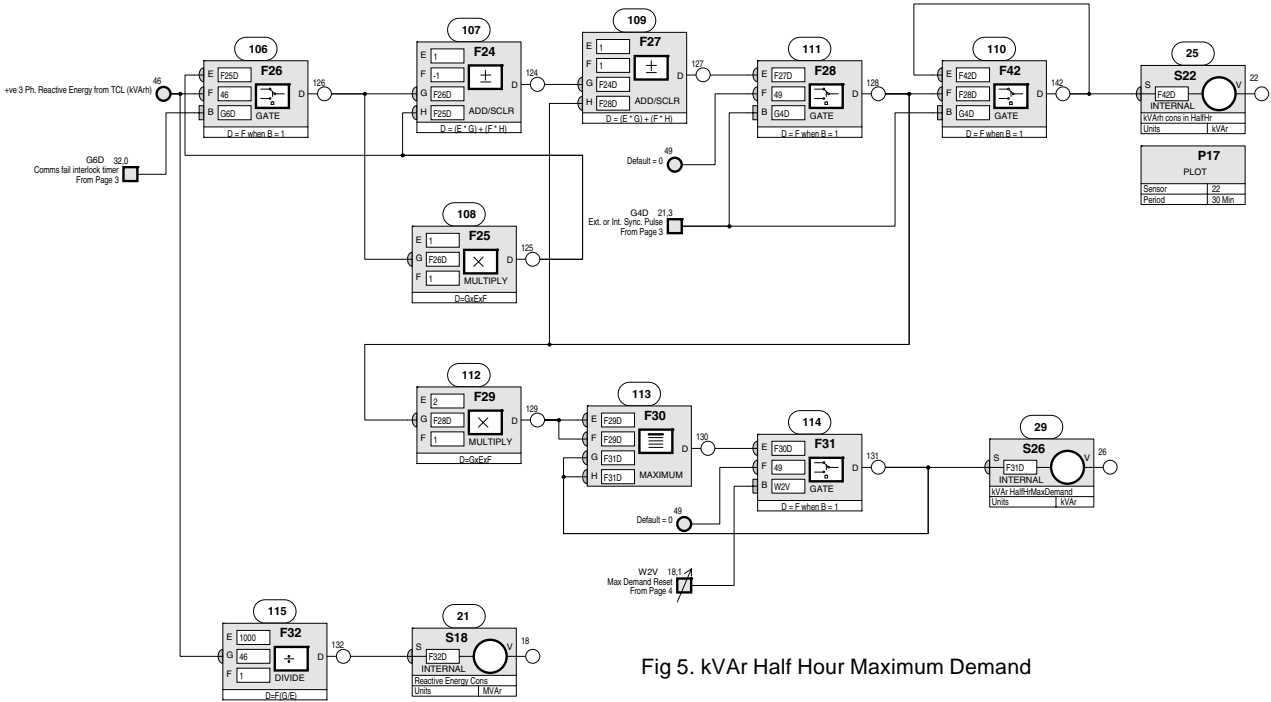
+ve 3 Ph. Reactive Energy from TCL (kVArh) 46

106
F26
E F25D
F 46
B G6D
GATE
D
126
D = F when B = 1

107
F24
E 1
F -1
G F26D
H F25D
$\pm$
ADD/SCLR
D
124
D = (E * G) + (F * H)

109
F27
E 1
F 1
G F24D
H F28D
$\pm$
ADD/SCLR
D
127
D = (E * G) + (F * H)

111
F28
E F27D
F 49
B G4D
GATE
D
128
D = F when B = 1

110
F42
E F42D
F F28D
B G4D
GATE
D
142
D = F when B = 1

25
S22
S F42D
INTERNAL
V
22
kVArh cons in HalfHr
Units kVAr

P17
PLOT
Sensor 22
Period 30 Min

G6D 32,0
Comms fail interlock timer
From Page 3

49
Default = 0

G4D 21,3
Ext. or Int. Sync. Pulse
From Page 3

108
F25
E 1
G F26D
F 1
$\times$
MULTIPLY
D
125
D=GxExF

112
F29
E 2
G F28D
F 1
$\times$
MULTIPLY
D
129
D=GxExF

113
F30
E F29D
F F29D
G F31D
H F31D
MAXIMUM
D
130

114
F31
E F30D
F 49
B W2V
GATE
D
131
D = F when B = 1

29
S26
S F31D
INTERNAL
V
26
kVAr HalfHrMaxDemand
Units kVAr

49
Default = 0

W2V 18,1
Max Demand Reset
From Page 4

115
F32
E 1000
G 46
F 1
$\div$
DIVIDE
D
132
D=F(G/E)

21
S18
S F32D
INTERNAL
V
18
Reactive Energy Cons
Units MVAr

Fig 5. kVAr Half Hour Maximum Demand